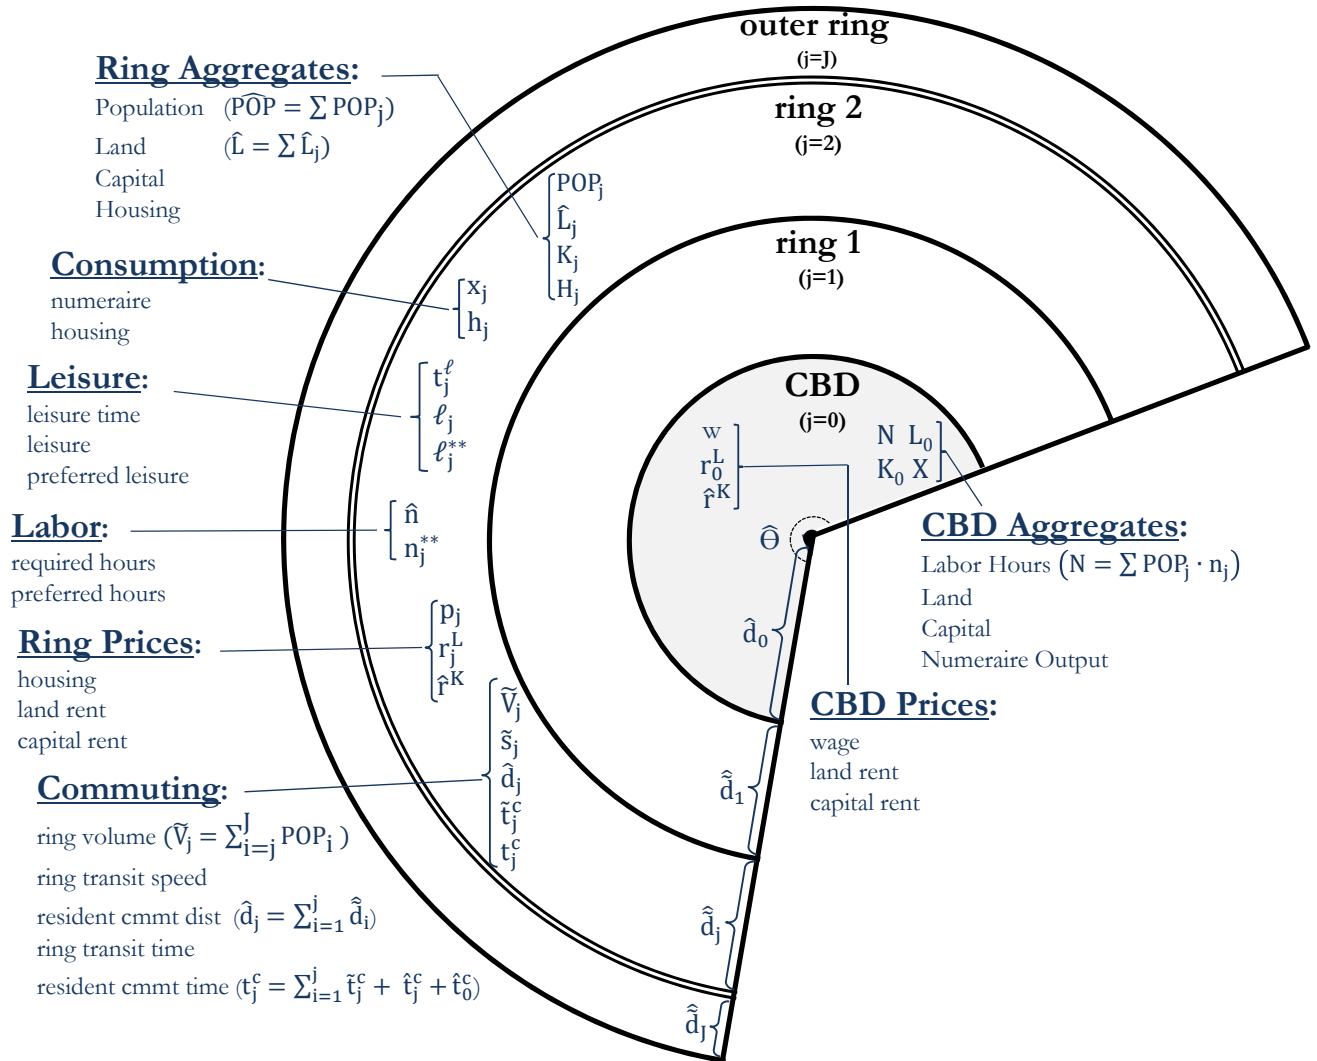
outer ring
(j=J)

ring 2
(j=2)

ring 1
(j=1)

CBD
(j=0)

Ring Aggregates:
Population $(\widehat{POP} = \sum POP_j)$
Land $(\hat{L} = \sum \hat{L}_j)$
Capital
Housing

$POP_j$
$\hat{L}_j$
$K_j$
$H_j$

Consumption:
numeraire
housing

$x_j$
$h_j$

Leisure:
leisure time
leisure
preferred leisure

$t_j^\ell$
$\ell_j$
$\ell_j^{**}$

Labor:
required hours
preferred hours

$\hat{n}$
$n_j^{**}$

Ring Prices:
housing
land rent
capital rent

$p_j$
$r_j^L$
$\hat{r}^K$

Commuting:
ring volume $(\tilde{V}_j = \sum_{i=j}^{J} POP_i)$
ring transit speed
resident cmmt dist $(\hat{d}_j = \sum_{i=1}^{j} \hat{\tilde{d}}_i)$
ring transit time
resident cmmt time $(t_j^c = \sum_{i=1}^{j} \tilde{t}_j^c + \hat{t}_j^c + \hat{t}_0^c)$

$\tilde{V}_j$
$\tilde{s}_j$
$\hat{d}_j$
$\tilde{t}_j^c$
$t_j^c$

w
$r_0^L$
$\hat{r}^K$

N $L_0$
$K_0$ X

$\hat{\Theta}$

$\hat{d}_0$
$\hat{\tilde{d}}_1$
$\hat{\tilde{d}}_j$
$\hat{\tilde{d}}_J$

CBD Aggregates:
Labor Hours $(N = \sum POP_j \cdot n_j)$
Land
Capital
Numeraire Output

CBD Prices:
wage
land rent
capital rent